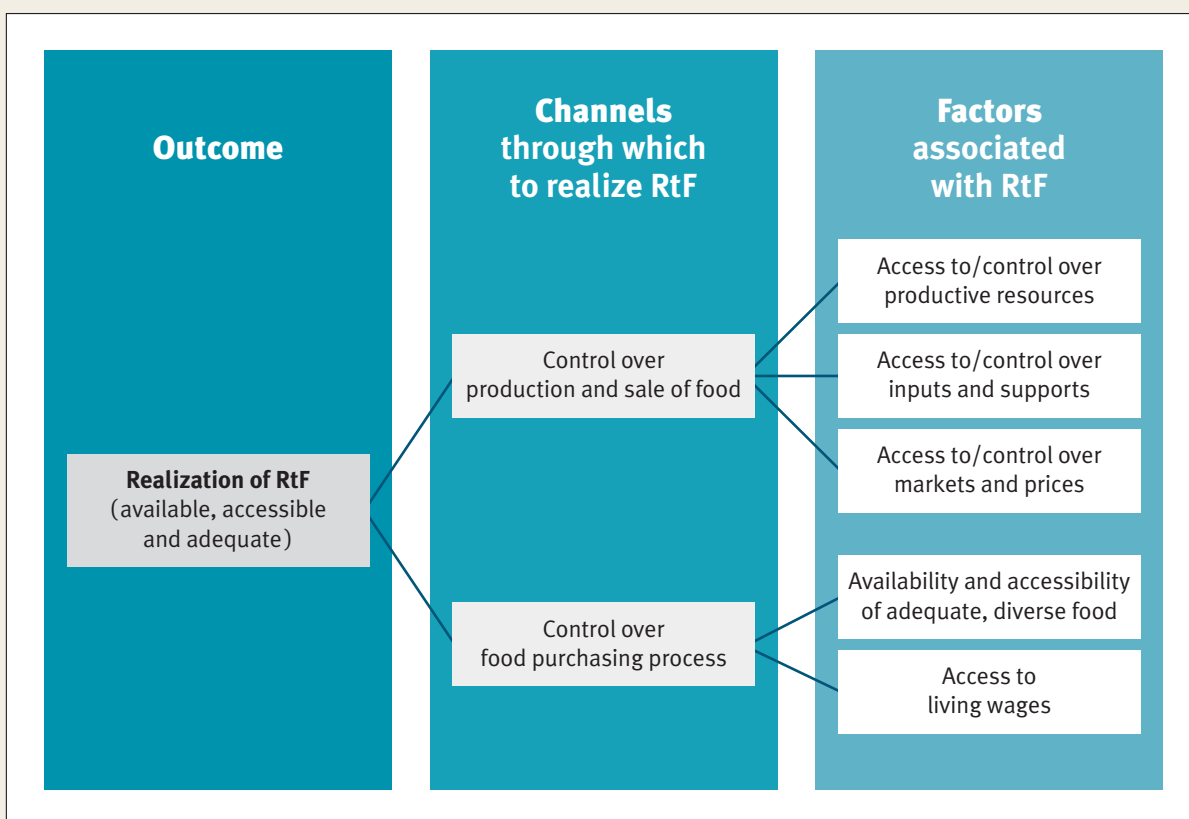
Outcome

Channels through which to realize RtF

Factors associated with RtF

Realization of RtF (available, accessible and adequate)

Control over production and sale of food

Control over food purchasing process

Access to/control over productive resources

Access to/control over inputs and supports

Access to/control over markets and prices

Availability and accessibility of adequate, diverse food

Access to living wages